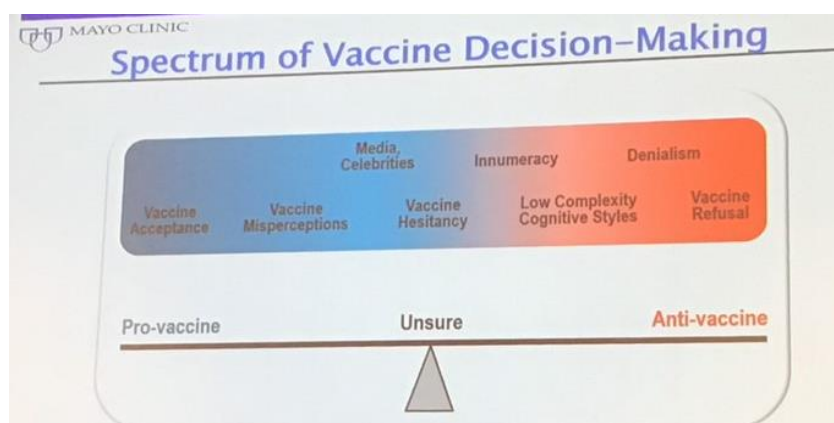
MAYO CLINIC

Spectrum of Vaccine Decision-Making

Media, Celebrities

Innumeracy

Denialism

Vaccine Acceptance

Vaccine Misperceptions

Vaccine Hesitancy

Low Complexity Cognitive Styles

Vaccine Refusal

Pro-vaccine

Unsure

Anti-vaccine